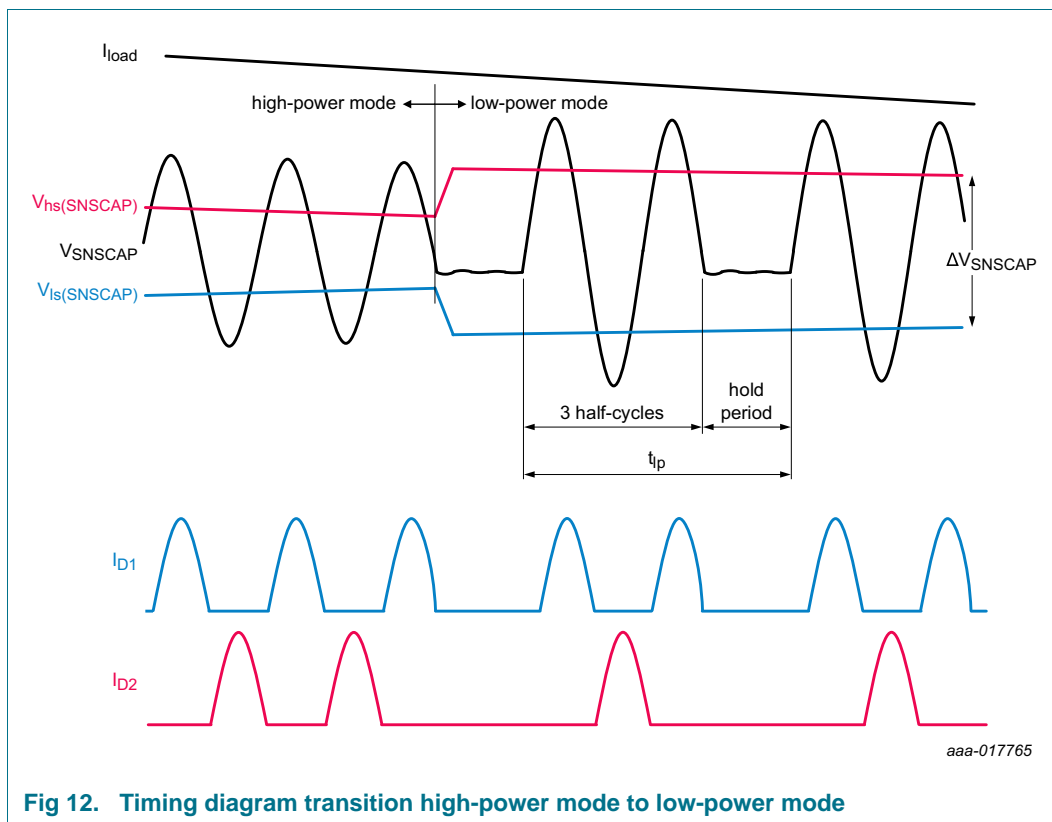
$I_{load}$

high-power mode ↔ low-power mode

$V_{hs(SNSCAP)}$

$V_{SNSCAP}$

$V_{ls(SNSCAP)}$

$\Delta V_{SNSCAP}$

3 half-cycles

hold period

$t_{lp}$

$I_{D1}$

$I_{D2}$

aaa-017765

Fig 12. Timing diagram transition high-power mode to low-power mode